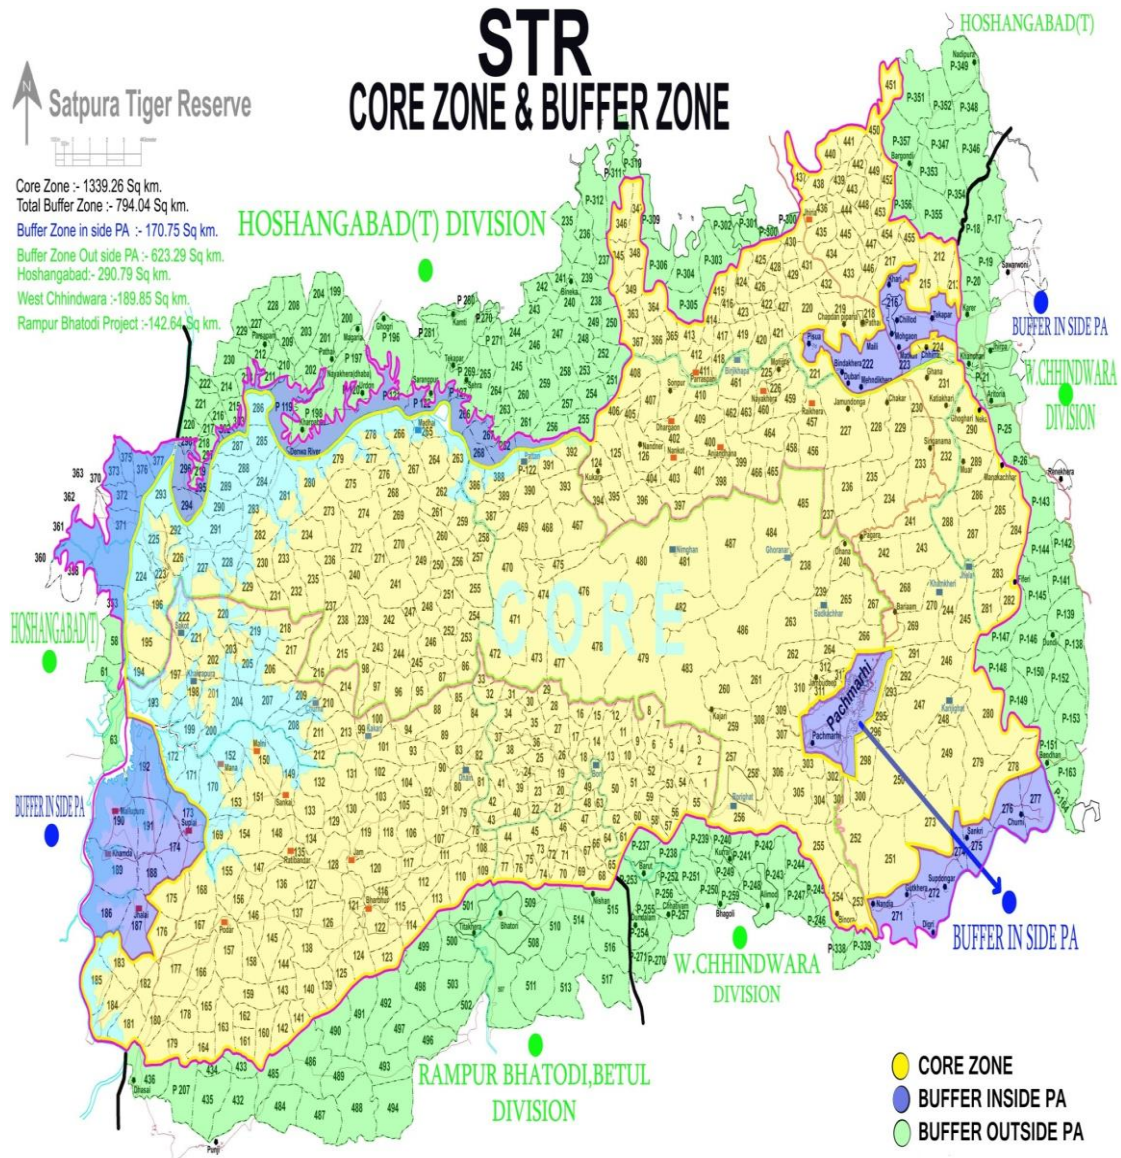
STR
CORE ZONE & BUFFER ZONE

Satpura Tiger Reserve

Core Zone :- 1339.26 Sq km.
Total Buffer Zone :- 794.04 Sq km.
Buffer Zone in side PA :- 170.75 Sq km.
Buffer Zone Out side PA :- 623.29 Sq km.
Hoshangabad:- 290.79 Sq km.
West Chhindwara :-189.85 Sq km.
Rampur Bhatodi Project :-142.64 Sq km.

HOSHANGABAD(T)

HOSHANGABAD(T) DIVISION

BUFFER IN SIDE PA

W.CHHINDWARA DIVISION

HOSHANGABAD(T)

CORE

Pachmarhi

BUFFER IN SIDE PA

BUFFER IN SIDE PA

W.CHHINDWARA DIVISION

RAMPUR BHATODI,BETUL DIVISION

CORE ZONE
BUFFER INSIDE PA
BUFFER OUTSIDE PA